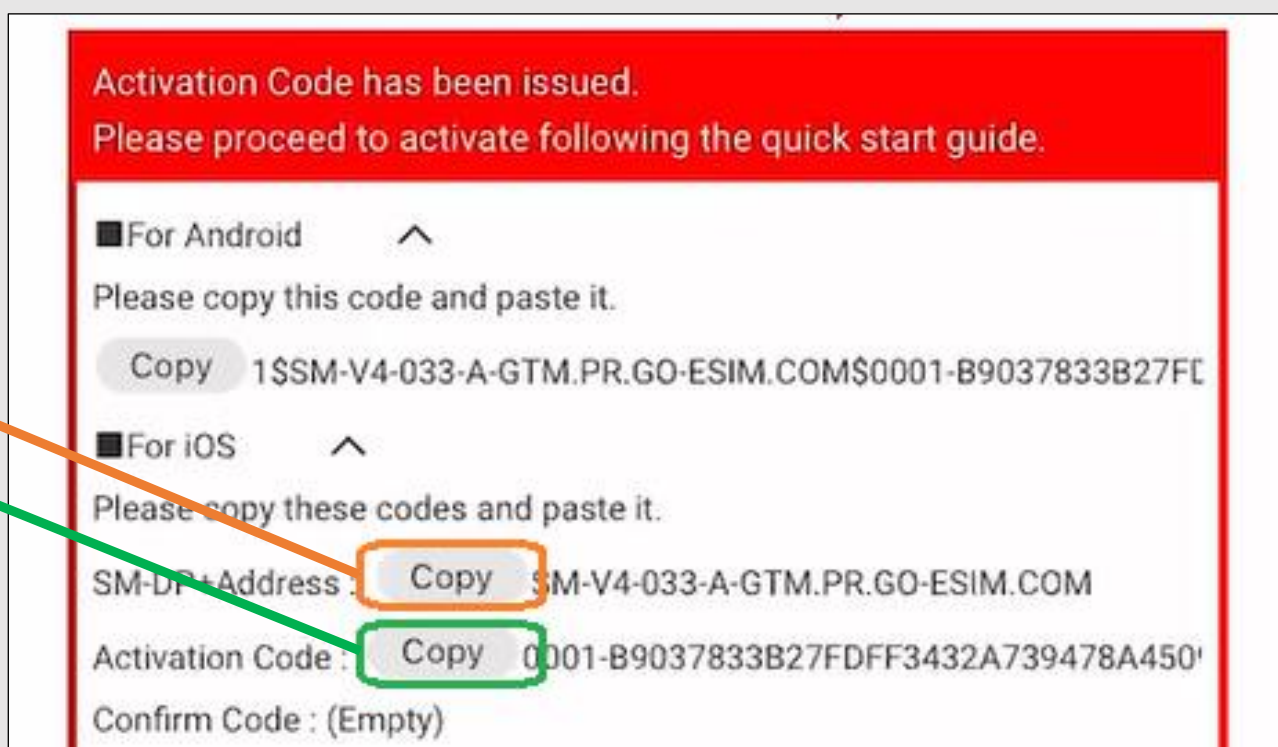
Activation Code has been issued.
Please proceed to activate following the quick start guide.

■For Android

Please copy this code and paste it.

Copy 1$SM-V4-033-A-GTM.PR.GO-ESIM.COM$0001-B9037833B27FD

■For iOS

Please copy these codes and paste it.

SM-DP+Address : Copy SM-V4-033-A-GTM.PR.GO-ESIM.COM

Activation Code : Copy 0001-B9037833B27FDFF3432A739478A450

Confirm Code : (Empty)